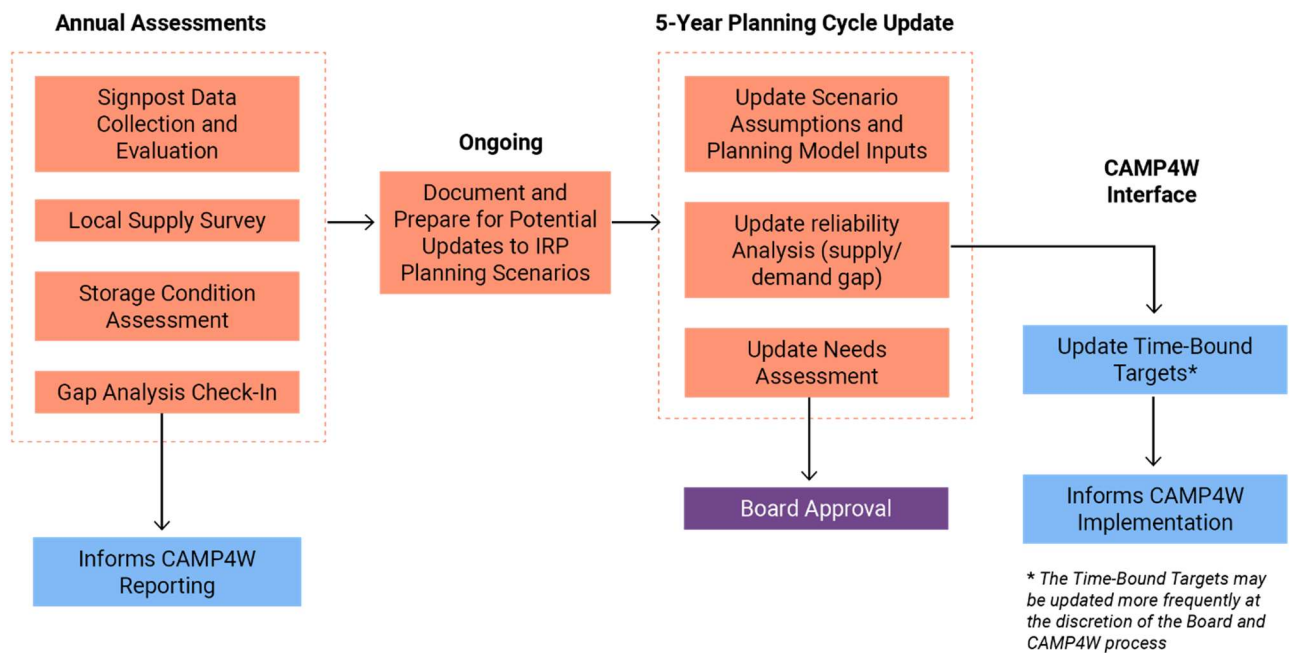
Annual Assessments

Signpost Data Collection and Evaluation

Local Supply Survey

Storage Condition Assessment

Gap Analysis Check-In

Informs CAMP4W Reporting

Ongoing

Document and Prepare for Potential Updates to IRP Planning Scenarios

5-Year Planning Cycle Update

Update Scenario Assumptions and Planning Model Inputs

Update reliability Analysis (supply/demand gap)

Update Needs Assessment

Board Approval

CAMP4W Interface

Update Time-Bound Targets*

Informs CAMP4W Implementation

* The Time-Bound Targets may be updated more frequently at the discretion of the Board and CAMP4W process